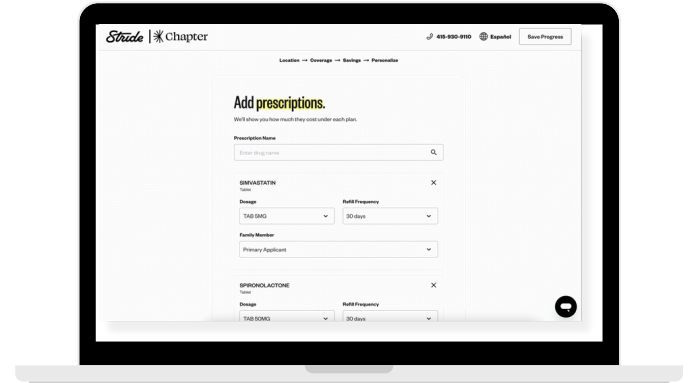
Stride | Chapter

615-930-9110 Español Save Progress

Location → Coverage → Savings → Personalize

Add prescriptions.

We'll show you how much they cost under each plan.

Prescription Name

Enter drug name

SIMVASTATIN
Tablet

Dosage
TAB 5MG

Refill Frequency
30 days

Family Member
Primary Applicant

SPIRONOLACTONE
Tablet

Dosage
TAB 50MG

Refill Frequency
30 days